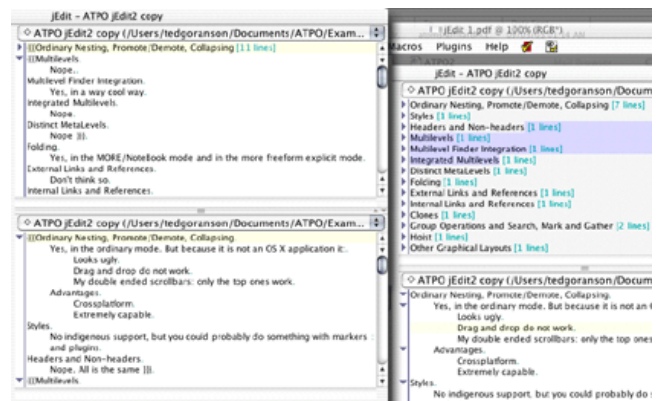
jEdit - ATPO jEdit2 copy

ATPO jEdit2 copy (/Users/tedgoranson/Documents/ATPO/Exam...

{{{Ordinary Nesting, Promote/Demote, Collapsing [11 lines]
{{{Multilevels.
Nope.
Multilevel Finder Integration.
Yes, in a way cool way.
Integrated Multilevels.
Nope.
Distinct MetaLevels.
Nope }}}.
Folding.
Yes, in the MORE/Notebook mode and in the more freeform explicit mode.
External Links and References.
Don't think so.
Internal Links and References.

ATPO jEdit2 copy (/Users/tedgoranson/Documents/ATPO/Exam...

{{{Ordinary Nesting, Promote/Demote, Collapsing
Yes, in the ordinary mode. But because it is not an OS X application it:.
Looks ugly.
Drag and drop do not work.
My double ended scrollbars: only the top ones work.
Advantages.
Crossplatform.
Extremely capable.
Styles.
No indigenous support, but you could probably do something with markers and plugins.
Headers and Non-headers.
Nope. All is the same }}}.
{{{Multilevels.

! jEdit 1.pdf @ 100% (RGB*)
Macros Plugins Help

jEdit - ATPO jEdit2 copy

ATPO jEdit2 copy (/Users/tedgoranson/Documen

Ordinary Nesting, Promote/Demote, Collapsing [7 lines]
Styles [1 lines]
Headers and Non-headers [1 lines]
Multilevels [1 lines]
Multilevel Finder Integration [1 lines]
Integrated Multilevels [1 lines]
Distinct MetaLevels [1 lines]
Folding [1 lines]
External Links and References [1 lines]
Internal Links and References [1 lines]
Clones [1 lines]
Group Operations and Search, Mark and Gather [2 lines]
Hoist [1 lines]
Other Graphical Layouts [1 lines]

ATPO jEdit2 copy (/Users/tedgoranson/Documen

Ordinary Nesting, Promote/Demote, Collapsing.
Yes, in the ordinary mode. But because it is not an
Looks ugly.
Drag and drop do not work.
My double ended scrollbars: only the top ones
Advantages.
Crossplatform.
Extremely capable.
Styles.
No indigenous support, but you could probably do